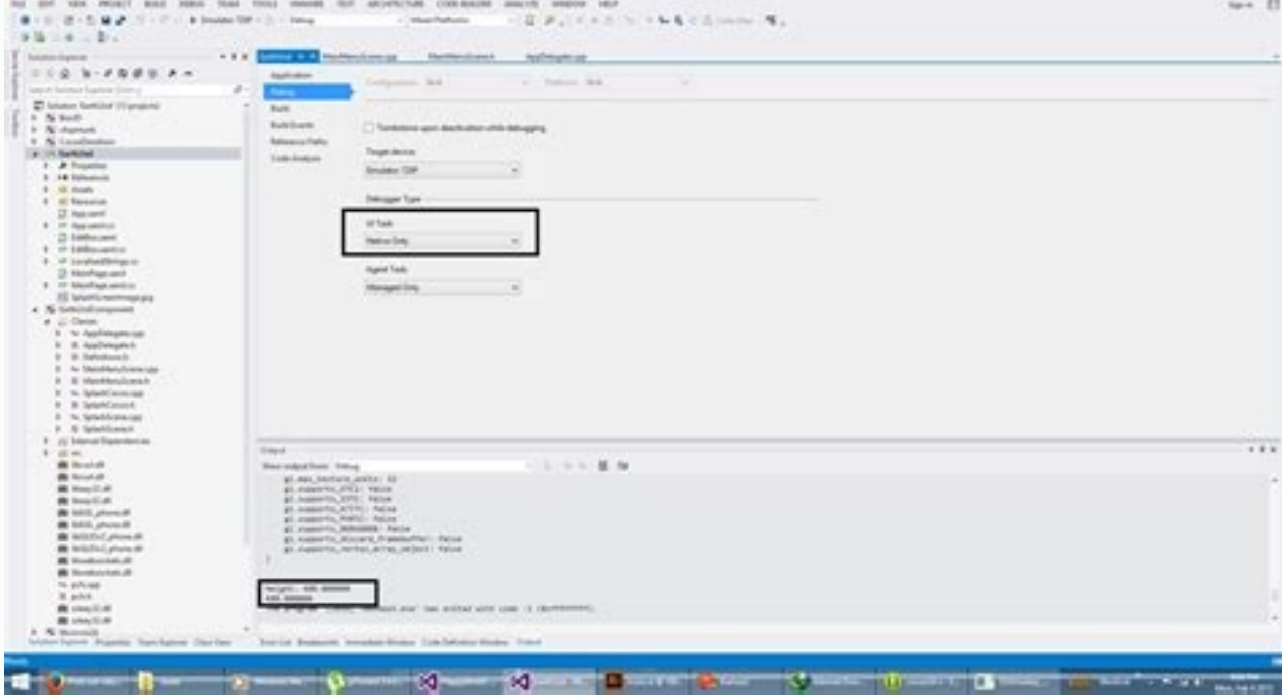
FILE EDIT VIEW PROJECT BUILD DEBUG TEAM TOOLS VMWARE TEST ARCHITECTURE CODE BUILDER ANALYZE WINDOW HELP

Solution Explorer

Application
Debug
Build
Build Events
Reference Paths
Code Analysis

Configuration: N/A
Platform: N/A

Tombstone upon deactivation while debugging

Target device
Emulator 720P

Debugger Type

UI Task
Native Only

Agent Task
Managed Only

Output

Show output from: Debug

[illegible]